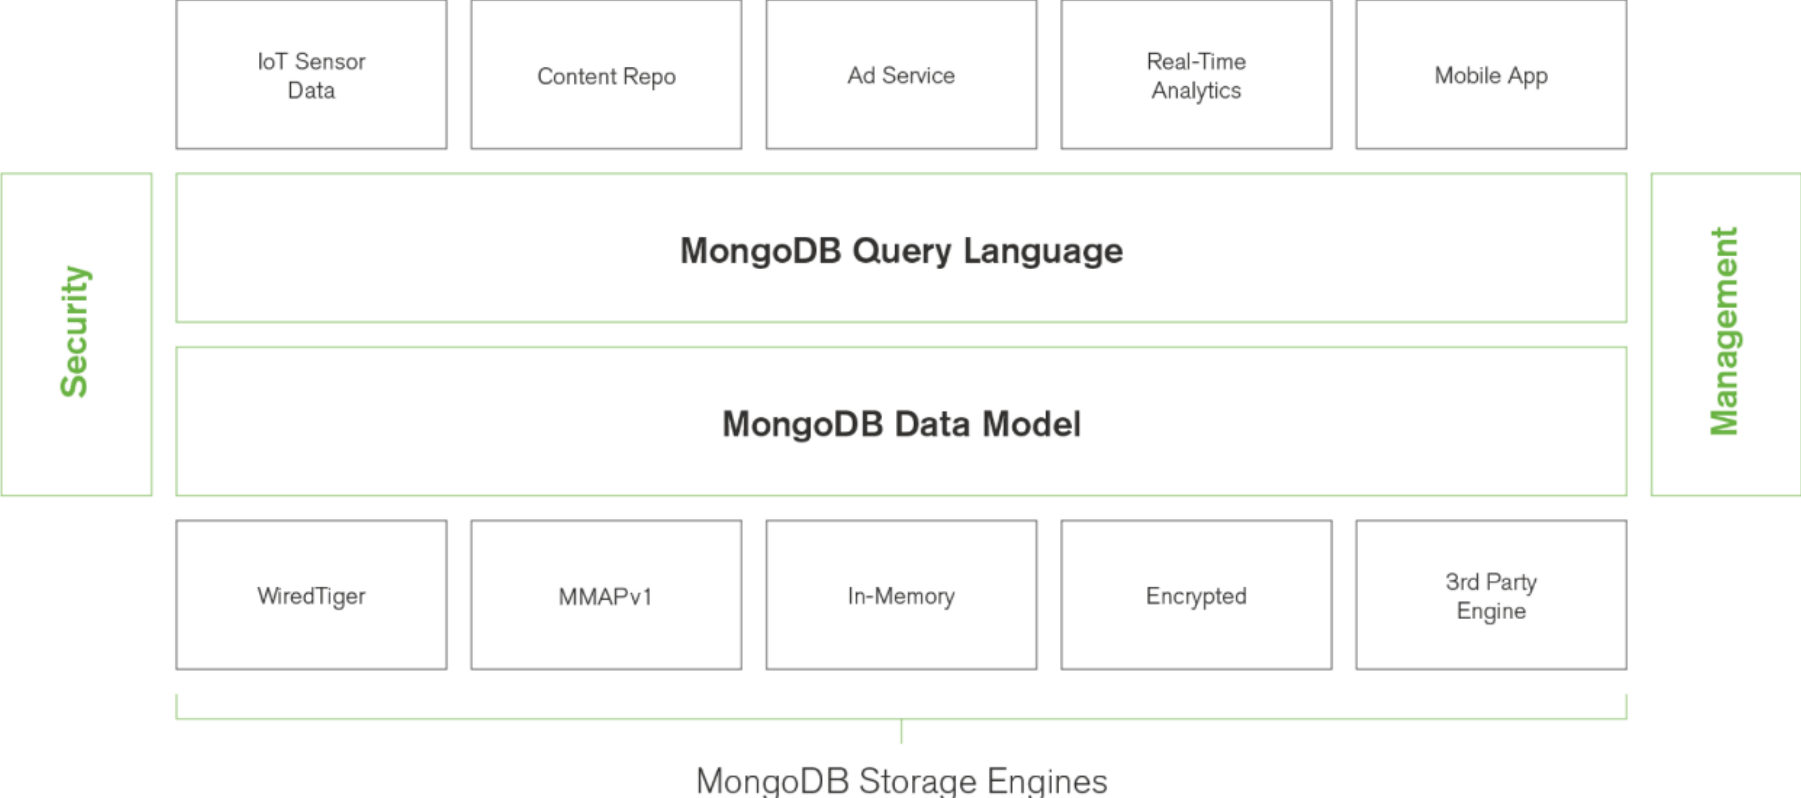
IoT Sensor Data

Content Repo

Ad Service

Real-Time Analytics

Mobile App

Security

MongoDB Query Language

MongoDB Data Model

Management

WiredTiger

MMAPv1

In-Memory

Encrypted

3rd Party Engine

MongoDB Storage Engines